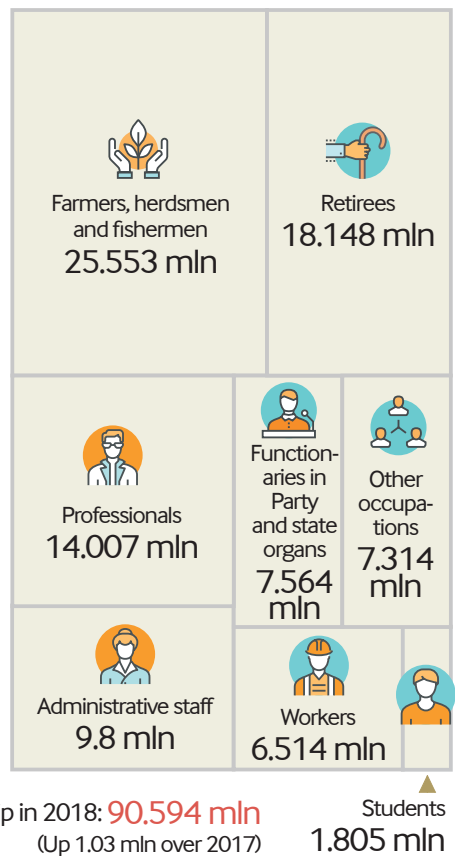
Farmers, herdsmen and fishermen
25.553 mln

Retirees
18.148 mln

Professionals
14.007 mln

Functionaries in Party and state organs
7.564 mln

Other occupations
7.314 mln

Administrative staff
9.8 mln

Workers
6.514 mln

Students
1.805 mln

p in 2018: 90.594 mln
(Up 1.03 mln over 2017)